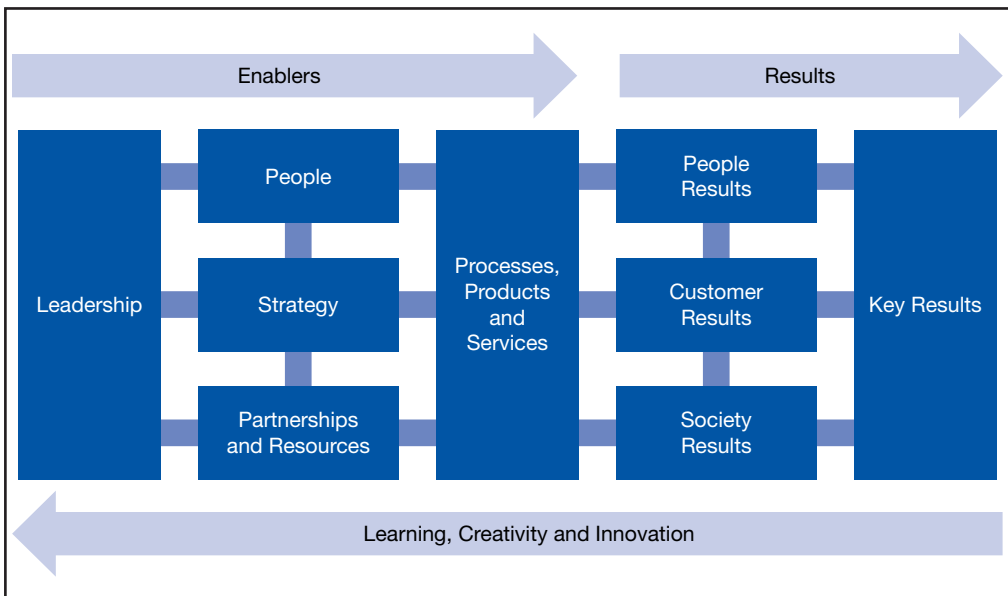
Enablers

Results

Leadership

People

Strategy

Partnerships and Resources

Processes, Products and Services

People Results

Customer Results

Society Results

Key Results

Learning, Creativity and Innovation